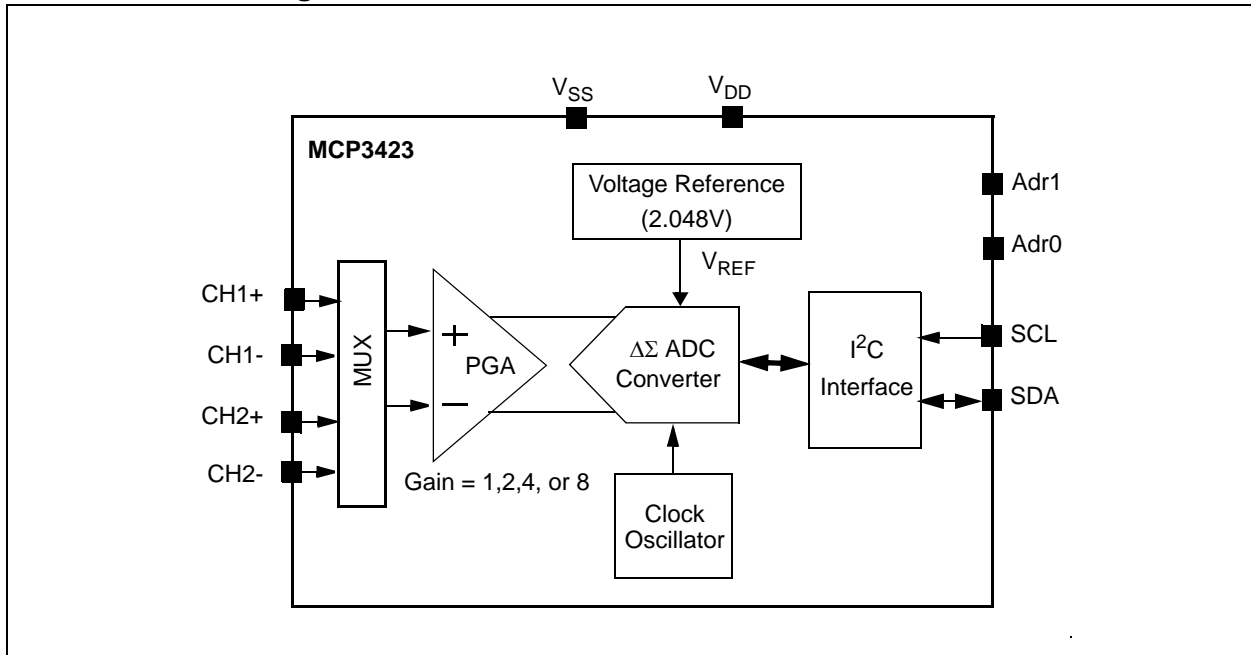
$V_{SS}$

$V_{DD}$

MCP3423

Voltage Reference (2.048V)

$V_{REF}$

Adr1

Adr0

CH1+

CH1-

CH2+

CH2-

MUX

+

PGA

−

Gain = 1,2,4, or 8

$\Delta\Sigma$ ADC Converter

Clock Oscillator

$I^2C$ Interface

SCL

SDA